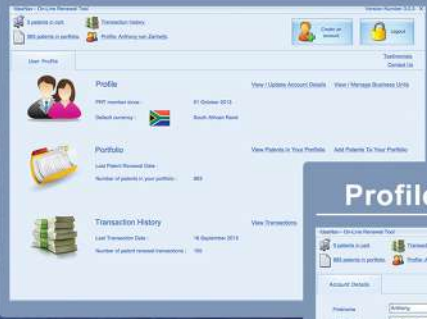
IdeaNav - On-Line Renewal Tool
Version Number 0.0.5

5 patients in cart
Transaction history
865 patients in portfolio
Profile: Anthony van Zantedt
Create an account
Logout

User Profile
Testimonies
Contact Us

Profile
View / Update Account Details
View / Manage Business Units
FRT member since : 01 October 2013
Default currency : South African Rand

Portfolio
View Patients In Your Portfolio
Add Patients To Your Portfolio
Last Patient Renewal Date :
Number of patients in your portfolio : 865

Transaction History
View Transactions
Last Transaction Date : 18 September 2013
Number of patent renewal transactions : 105

Profile
IdeaNav - On-Line Renewal Tool
5 patients in cart
865 patients in portfolio
Profile: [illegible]
Account Details
Firstname
Anthony